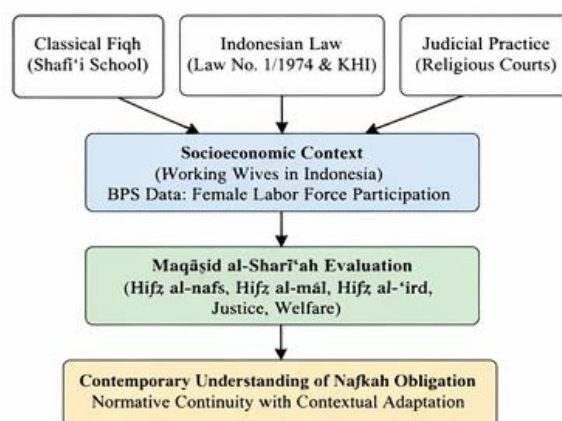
Classical Fiqh
(Shafi'i School)

Indonesian Law
(Law No. 1/1974 & KHI)

Judicial Practice
(Religious Courts)

Socioeconomic Context
(Working Wives in Indonesia)
BPS Data: Female Labor Force Participation

Maqāṣid al-Sharī'ah Evaluation
(Hifẓ al-nafs, Hifẓ al-mál, Hifẓ al-'ird,
Justice, Welfare)

Contemporary Understanding of Nafkah Obligation
Normative Continuity with Contextual Adaptation